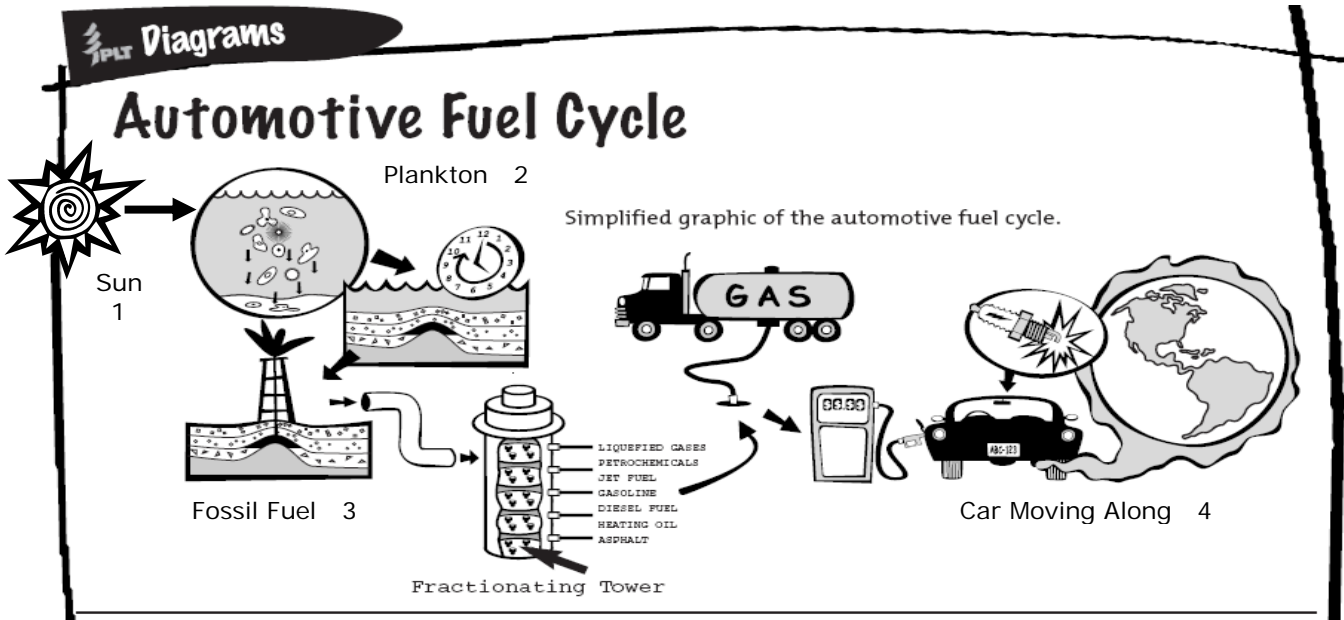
PLT Diagrams

Automotive Fuel Cycle

Plankton 2

Simplified graphic of the automotive fuel cycle.

Sun 1

GAS

88.88

ABC-123

LIQUEFIED GASES
PETROCHEMICALS
JET FUEL
GASOLINE
DIESEL FUEL
HEATING OIL
ASPHALT

Fossil Fuel 3

Car Moving Along 4

Fractionating Tower